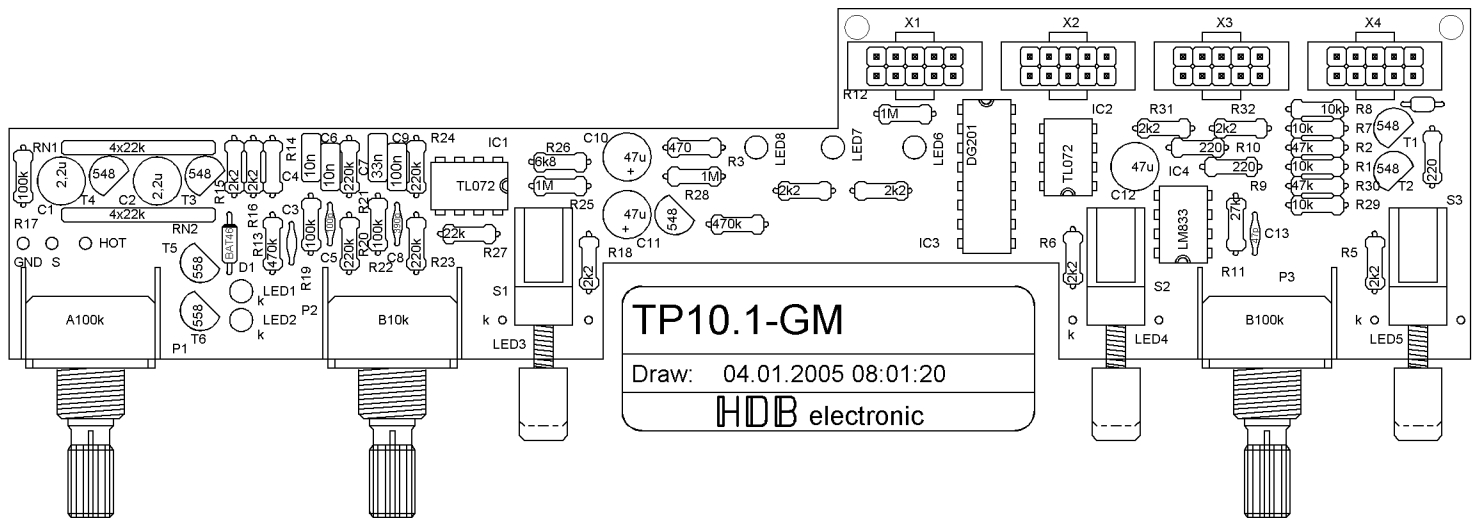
X1 X2 X3 X4

R12 1M IC2 R31 R32 R8 10k R7 548 T1

RN1 4x22k R14 C6 C9 R24 IC1 R26 C10 LED8 LED7 LED6 DG201 2k2 2k2 10k

C4 10n 10n 33n 100n 6k8 47u 470 R3 TL072 220 R10 47k R2

100k 2,2u 548 2,2u 548 R15 2k2 2k2 220k C7 220k TL072 1M R28 1M 47u 220 10k R1 548 T2 220

C1 T4 C2 T3 4x22k R16 C3 R21 R25 2k2 2k2 IC4 R9 47k R30

R17 RN2 BAT46 100k 100k 47u 548 470k C12 27k 10k R29

GND S HOT T5 R13 470k R19 220k R20 C8 220k 22k R27 C11 R6 LM833 C13 S3

558 D1 C5 R22 R23 2k2 R18 IC3 2k2 R11 R5 2k2

LED1 k S1 S2 P3

A100k 558 LED2 P2 B10k k TP10.1-GM k B100k k

P1 T6 k LED3 LED4 LED5

Draw: 04.01.2005 08:01:20

HDB electronic